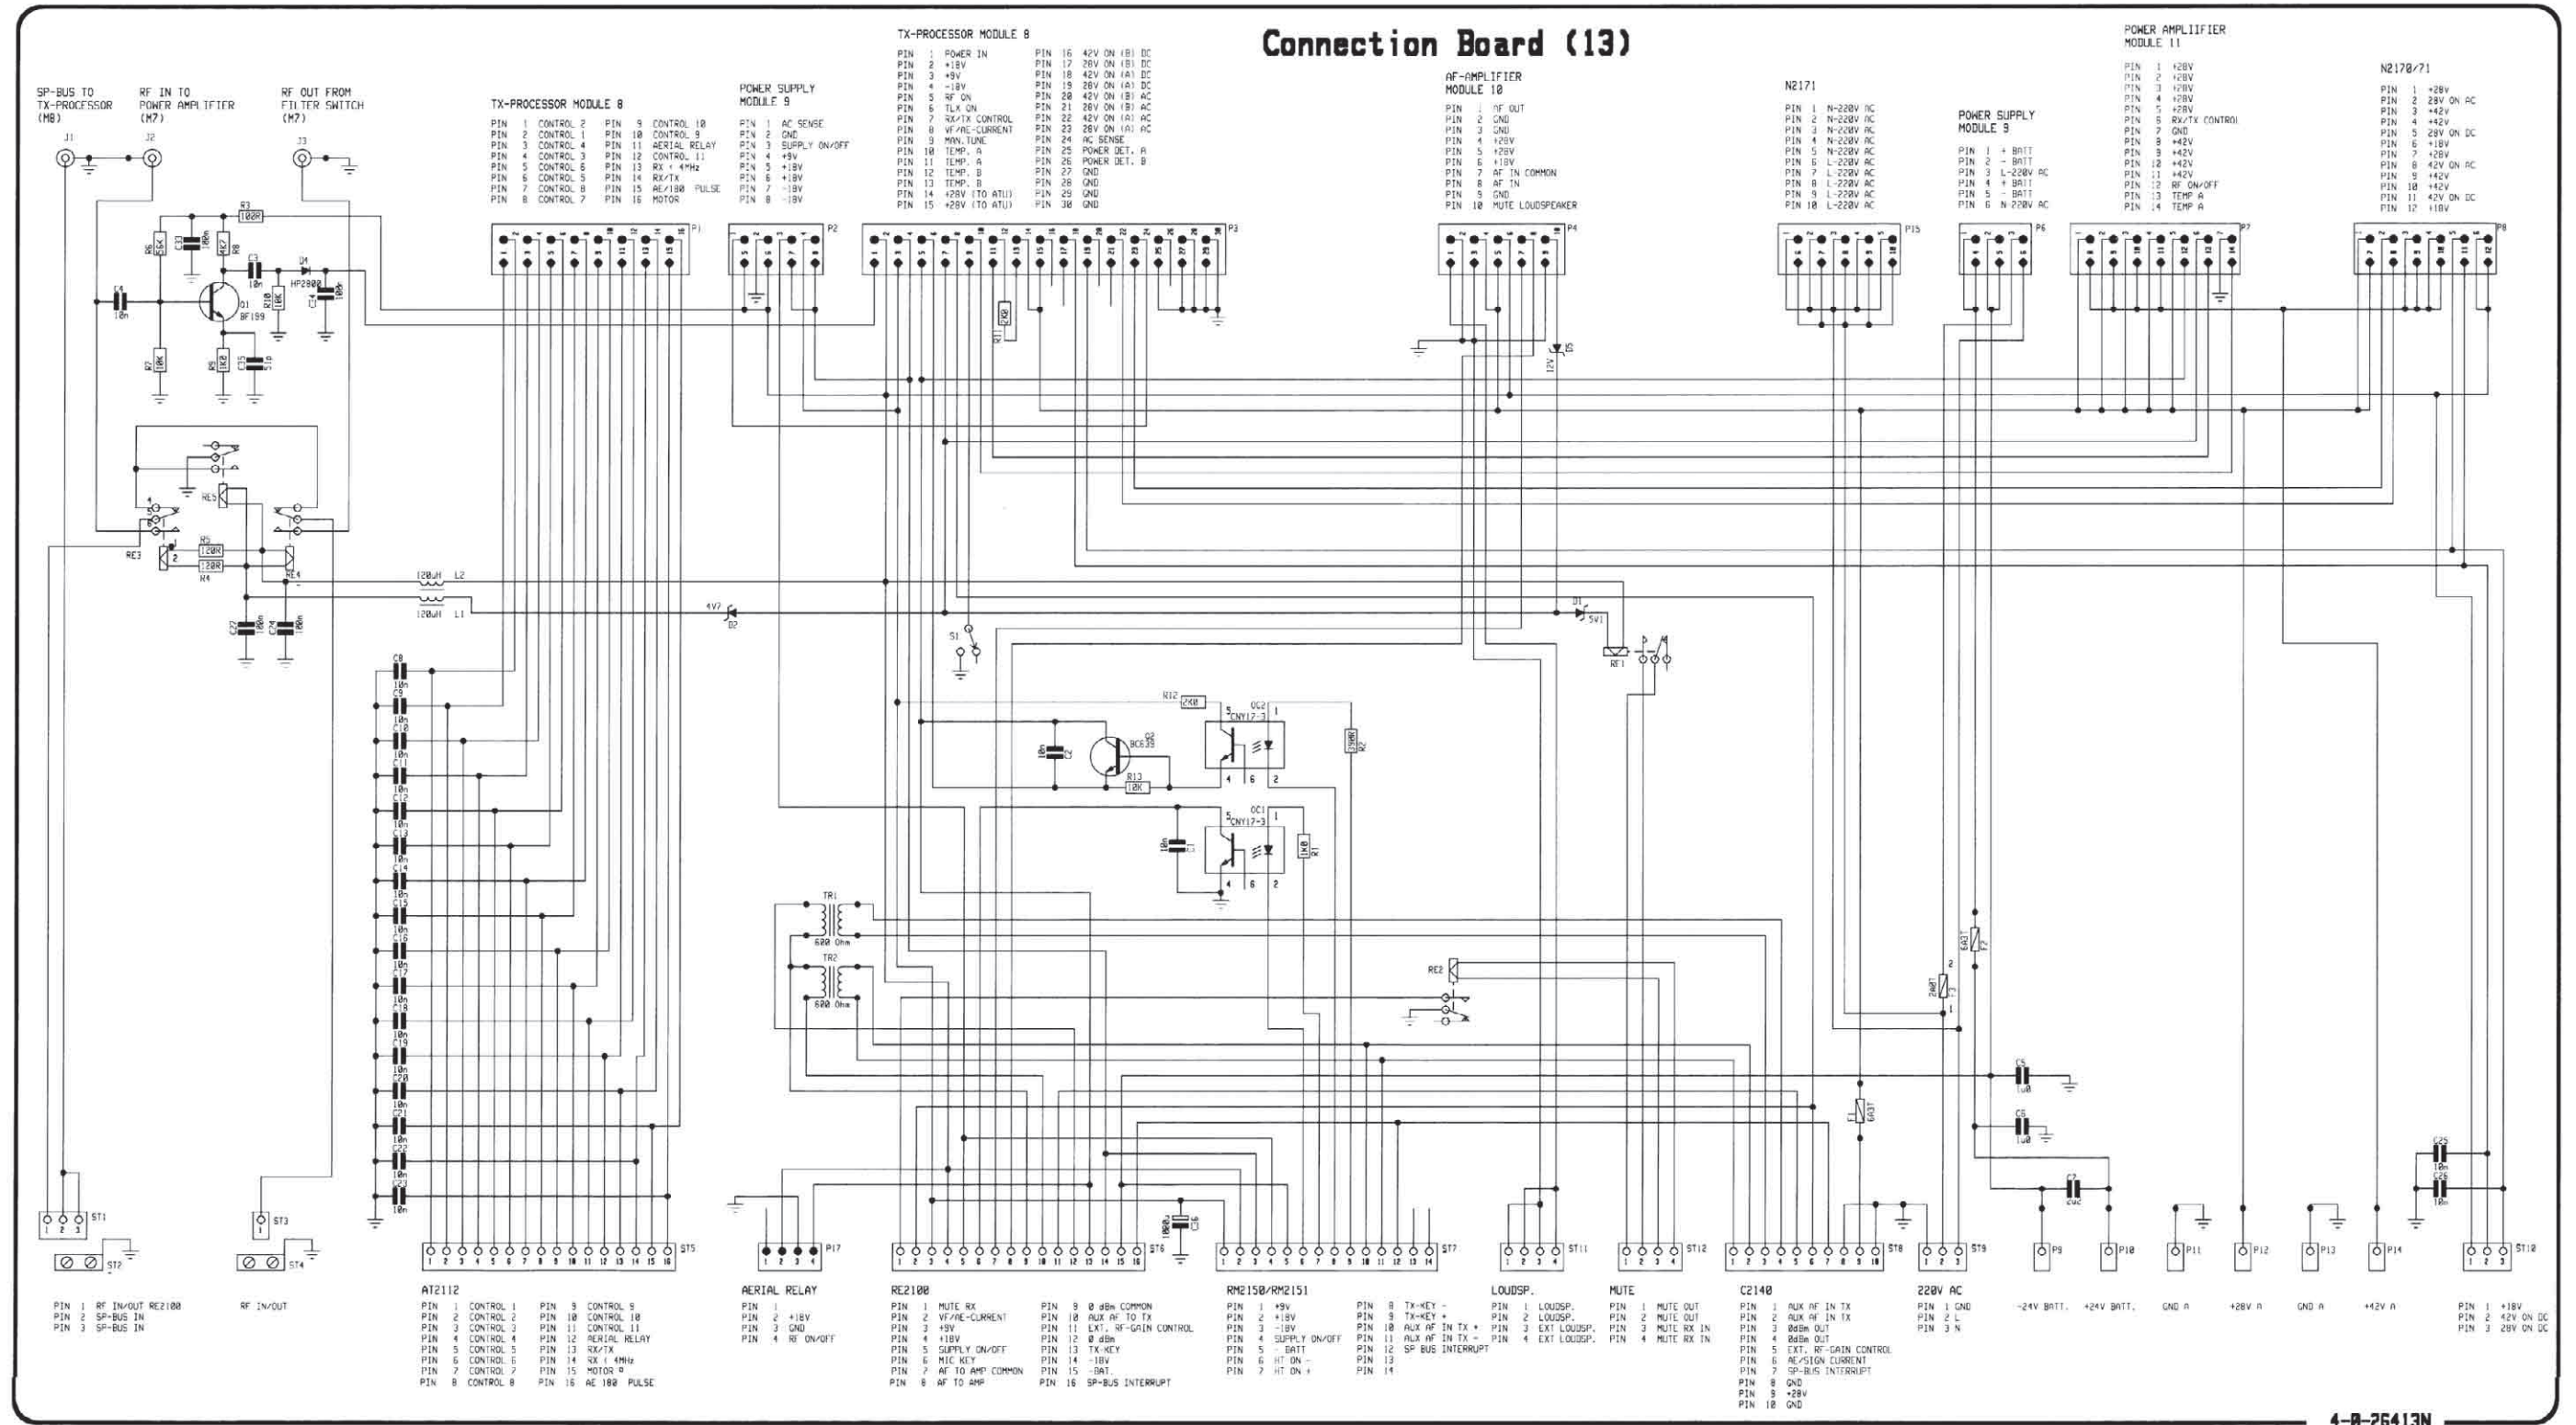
Connection Board (13)

SP-BUS TO TX-PROCESSOR (M8)

RF IN TO POWER AMPLIFIER (M7)

RF OUT FROM FILTER SWITCH (M7)

J1 J2 J3

TX-PROCESSOR MODULE 8

PIN 1 CONTROL 2
PIN 2 CONTROL 1
PIN 3 CONTROL 4
PIN 4 CONTROL 3
PIN 5 CONTROL 6
PIN 6 CONTROL 5
PIN 7 CONTROL 8
PIN 8 CONTROL 7
PIN 9 CONTROL 10
PIN 10 CONTROL 9
PIN 11 AERIAL RELAY
PIN 12 CONTROL 11
PIN 13 RX < 4MHz
PIN 14 RX/TX
PIN 15 AE/100 PULSE
PIN 16 MOTOR

POWER SUPPLY MODULE 9

PIN 1 AC SENSE
PIN 2 GND
PIN 3 SUPPLY ON/OFF
PIN 4 +9V
PIN 5 +18V
PIN 6 +18V
PIN 7 -18V
PIN 8 -18V

TX-PROCESSOR MODULE 8

PIN 1 POWER IN
PIN 2 +18V
PIN 3 +9V
PIN 4 -18V
PIN 5 RF ON
PIN 6 TLX ON
PIN 7 RX/TX CONTROL
PIN 8 VF/AE-CURRENT
PIN 9 MAN.TUNE
PIN 10 TEMP. A
PIN 11 TEMP. A
PIN 12 TEMP. B
PIN 13 TEMP. B
PIN 14 +28V (TO ATU)
PIN 15 +28V (TO ATU)
PIN 16 42V ON (B) DC
PIN 17 28V ON (B) DC
PIN 18 42V ON (A) DC
PIN 19 28V ON (A) DC
PIN 20 42V ON (B) AC
PIN 21 28V ON (B) AC
PIN 22 42V ON (A) AC
PIN 23 28V ON (A) AC
PIN 24 AC SENSE
PIN 25 POWER DET. A
PIN 26 POWER DET. B
PIN 27 GND
PIN 28 GND
PIN 29 GND
PIN 30 GND

AF-AMPLIFIER MODULE 10

PIN 1 AF OUT
PIN 2 GND
PIN 3 GND
PIN 4 +28V
PIN 5 +28V
PIN 6 +18V
PIN 7 AF IN COMMON
PIN 8 AF IN
PIN 9 GND
PIN 10 MUTE LOUDSPEAKER

N2171

PIN 1 N-220V AC
PIN 2 N-220V AC
PIN 3 N-220V AC
PIN 4 N-220V AC
PIN 5 N-220V AC
PIN 6 L-220V AC
PIN 7 L-220V AC
PIN 8 L-220V AC
PIN 9 L-220V AC
PIN 10 L-220V AC

POWER SUPPLY MODULE 9

PIN 1 + BATT
PIN 2 - BATT
PIN 3 L-220V AC
PIN 4 + BATT
PIN 5 - BATT
PIN 6 N 220V AC

POWER AMPLIIFIER MODULE 11

PIN 1 +28V
PIN 2 +28V
PIN 3 +28V
PIN 4 +28V
PIN 5 +28V
PIN 6 RX/TX CONTROL
PIN 7 GND
PIN 8 +42V
PIN 9 +42V
PIN 10 +42V
PIN 11 +42V
PIN 12 RF ON/OFF
PIN 13 TEMP A
PIN 14 TEMP A

N2170/71

PIN 1 +28V
PIN 2 28V ON AC
PIN 3 +42V
PIN 4 +42V
PIN 5 28V ON DC
PIN 6 +18V
PIN 7 +28V
PIN 8 42V ON AC
PIN 9 +42V
PIN 10 +42V
PIN 11 42V ON DC
PIN 12 +18V

P1 P2 P3 P4 P15 P6 P7 P8

R3 100R C33 100n R6 56K R8 4K7 C3 10n D1 HP2800 C4 10n Q1 BF199 R10 10K C4 100p R7 10K R9 1K2 C35 51p R11 2K0 D5 12V

RL5 RE3 R5 120R R4 120R RE4 120μH L2 120μH L1 C22 100n C24 100n 4V7 D2 D1 5V1 RF1 S1

C8 10n C9 10n C10 10n C11 10n C12 10n C13 10n C14 10n C15 10n C16 10n C17 10n C18 10n C19 10n C20 10n C21 10n C22 10n C23 10n

R12 2K0 OC2 CNY17-3 C2 10n Q2 BC639 R13 10K R2 390R OC1 CNY17-3 C1 10n R1 1K0

TR1 600 Ohm TR2 600 Ohm RE2 F3 2A0T F2 6A3T F1 6A3T C5 1u0 C6 1u0 C7 10uC C16 1000μ C25 10n C26 10n

ST1 ST2 ST3 ST4 ST5 P17 ST6 ST7 ST11 ST12 ST8 ST9 P9 P10 P11 P12 P13 P14 ST10

PIN 1 RF IN/OUT RE2100
PIN 2 SP-BUS IN
PIN 3 SP-BUS IN

RF IN/OUT

AT2112

PIN 1 CONTROL 1
PIN 2 CONTROL 2
PIN 3 CONTROL 3
PIN 4 CONTROL 4
PIN 5 CONTROL 5
PIN 6 CONTROL 6
PIN 7 CONTROL 7
PIN 8 CONTROL 8
PIN 9 CONTROL 9
PIN 10 CONTROL 10
PIN 11 CONTROL 11
PIN 12 AERIAL RELAY
PIN 13 RX/TX
PIN 14 RX < 4MHz
PIN 15 MOTOR
PIN 16 AE 100 PULSE

AERIAL RELAY

PIN 1
PIN 2 +18V
PIN 3 GND
PIN 4 RF ON/OFF

RE2100

PIN 1 MUTE RX
PIN 2 VF/AE-CURRENT
PIN 3 +9V
PIN 4 +18V
PIN 5 SUPPLY ON/OFF
PIN 6 MIC KEY
PIN 7 AF TO AMP COMMON
PIN 8 AF TO AMP
PIN 9 0 dBm COMMON
PIN 10 AUX AF TO TX
PIN 11 EXT. RF-GAIN CONTROL
PIN 12 0 dBm
PIN 13 TX-KEY
PIN 14 -18V
PIN 15 -BAT.
PIN 16 SP-BUS INTERRUPT

RM2150/RM2151

PIN 1 +9V
PIN 2 +18V
PIN 3 -18V
PIN 4 SUPPLY ON/OFF
PIN 5 - BATT
PIN 6 HT ON -
PIN 7 HT ON +
PIN 8 TX-KEY -
PIN 9 TX-KEY +
PIN 10 AUX AF IN TX +
PIN 11 AUX AF IN TX -
PIN 12 SP BUS INTERRUPT
PIN 13
PIN 14

LOUDSP.

PIN 1 LOUDSP.
PIN 2 LOUDSP.
PIN 3 EXT LOUDSP.
PIN 4 EXT LOUDSP.

MUTE

PIN 1 MUTE OUT
PIN 2 MUTE OUT
PIN 3 MUTE RX IN
PIN 4 MUTE RX IN

C2140

PIN 1 AUX AF IN TX
PIN 2 AUX AF IN TX
PIN 3 0dBm OUT
PIN 4 0dBm OUT
PIN 5 EXT. RF-GAIN CONTROL
PIN 6 AE/SIGN CURRENT
PIN 7 SP-BUS INTERRUPT
PIN 8 GND
PIN 9 +28V
PIN 10 GND

220V AC

PIN 1 GND
PIN 2 L
PIN 3 N

-24V BATT. +24V BATT. GND A +28V A GND A +42V A

PIN 1 +18V
PIN 2 42V ON DC
PIN 3 28V ON DC

4-0-26413N